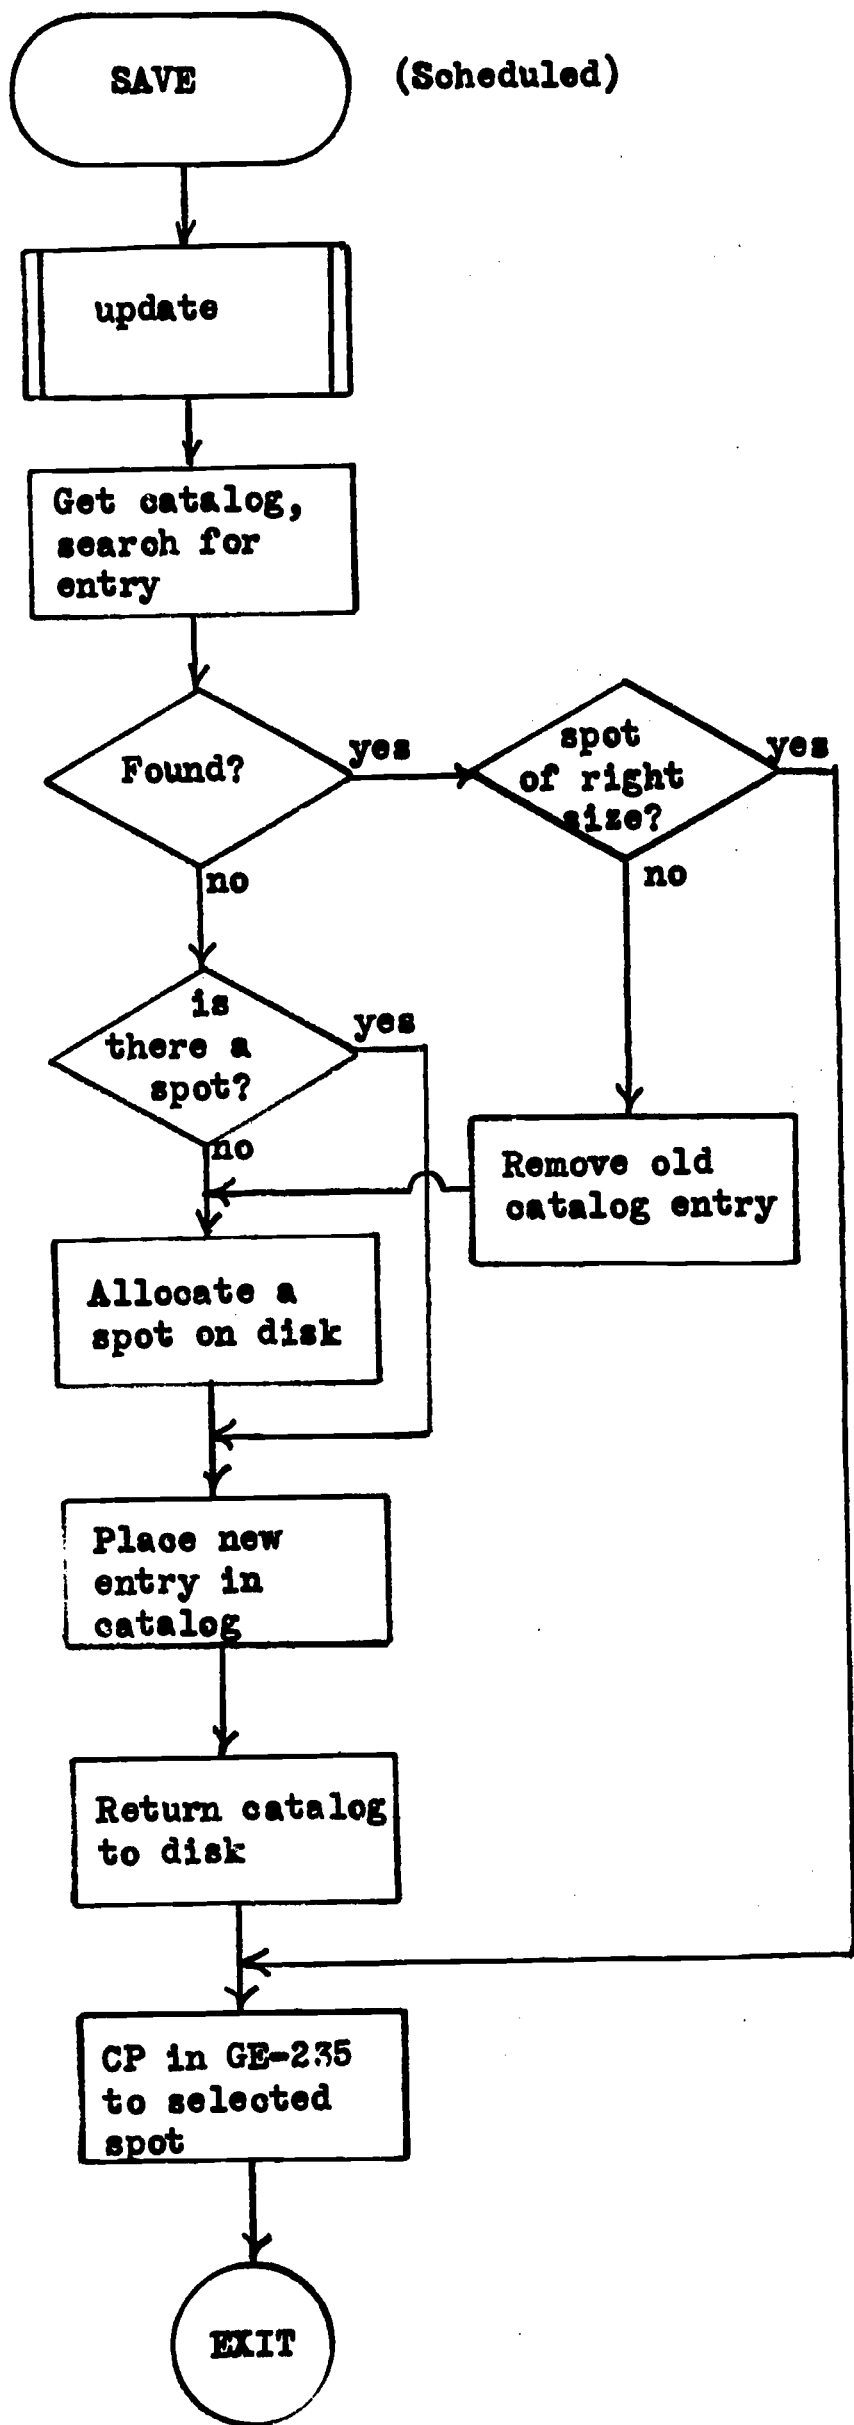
SAVE

(Scheduled)

update

Get catalog, search for entry

Found?

yes

spot of right size?

yes

no

no

is there a spot?

yes

no

Remove old catalog entry

Allocate a spot on disk

Place new entry in catalog

Return catalog to disk

CP in GE-235 to selected spot

EXIT